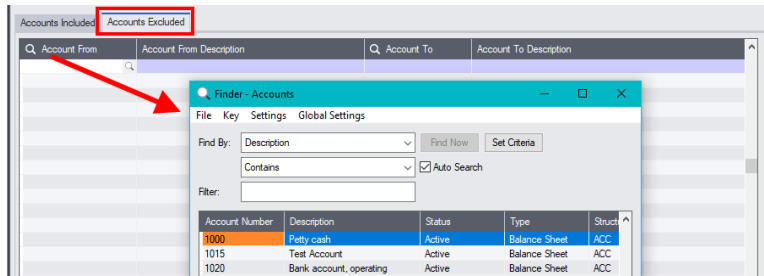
Accounts Included | Accounts Excluded

Account From | Account From Description | Account To | Account To Description

Finder - Accounts

File Key Settings Global Settings

Find By: Description | Find Now | Set Criteria

Contains | Auto Search

Filter:

| Account Number | Description | Status | Type | Struct |
|---|---|---|---|---|
| 1000 | Petty cash | Active | Balance Sheet | ACC |
| 1015 | Test Account | Active | Balance Sheet | ACC |
| 1020 | Bank account, operating | Active | Balance Sheet | ACC |